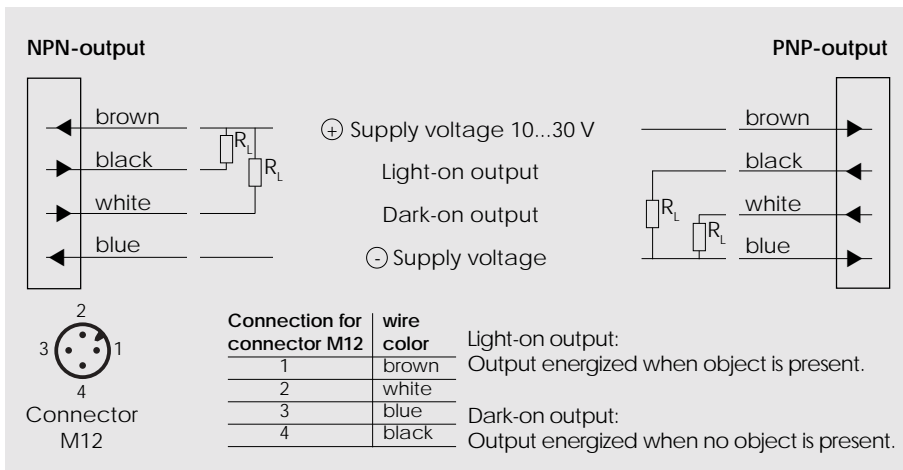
NPN-output

PNP-output

brown
black
white
blue

$R_L$
$R_L$

+ Supply voltage 10...30 V
Light-on output
Dark-on output
- Supply voltage

brown
black
white
blue

$R_L$
$R_L$

2
3
1
4
Connector M12

| Connection for connector M12 | wire color |
|---|---|
| 1 | brown |
| 2 | white |
| 3 | blue |
| 4 | black |

Light-on output:
Output energized when object is present.

Dark-on output:
Output energized when no object is present.